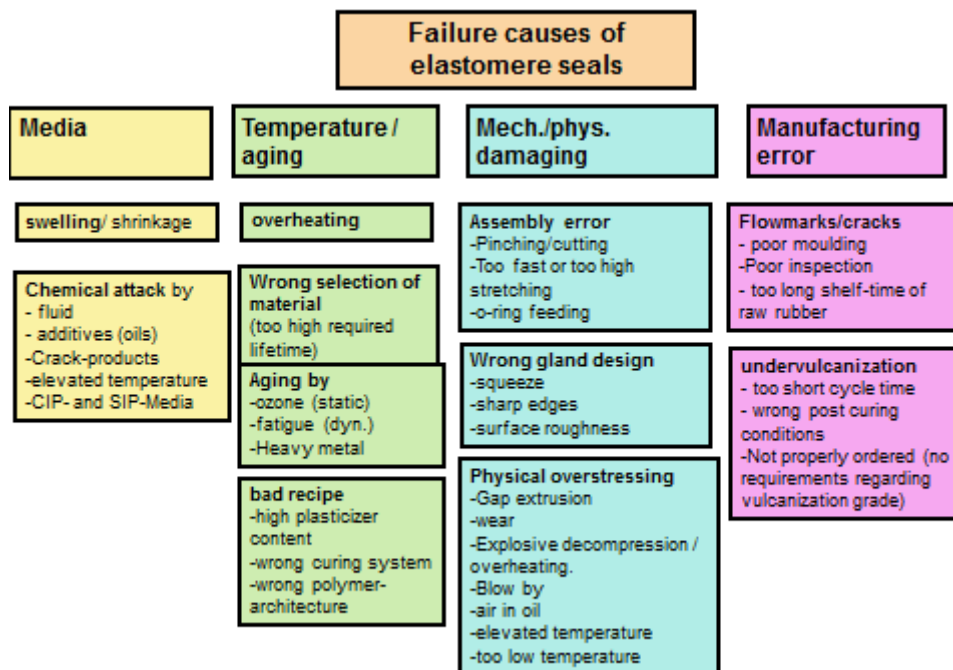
Failure causes of elastomere seals

Media

swelling/ shrinkage

Chemical attack by
- fluid
- additives (oils)
-Crack-products
-elevated temperature
-CIP- and SIP-Media

Temperature / aging

overheating

Wrong selection of material
(too high required lifetime)

Aging by
-ozone (static)
-fatigue (dyn.)
-Heavy metal

bad recipe
-high plasticizer content
-wrong curing system
-wrong polymer-architecture

Mech./phys. damaging

Assembly error
-Pinching/cutting
-Too fast or too high stretching
-o-ring feeding

Wrong gland design
-squeeze
-sharp edges
-surface roughness

Physical overstressing
-Gap extrusion
-wear
-Explosive decompression / overheating.
-Blow by
-air in oil
-elevated temperature
-too low temperature

Manufacturing error

Flowmarks/cracks
- poor moulding
-Poor inspection
- too long shelf-time of raw rubber

undervulcanization
- too short cycle time
- wrong post curing conditions
-Not properly ordered (no requirements regarding vulcanization grade)